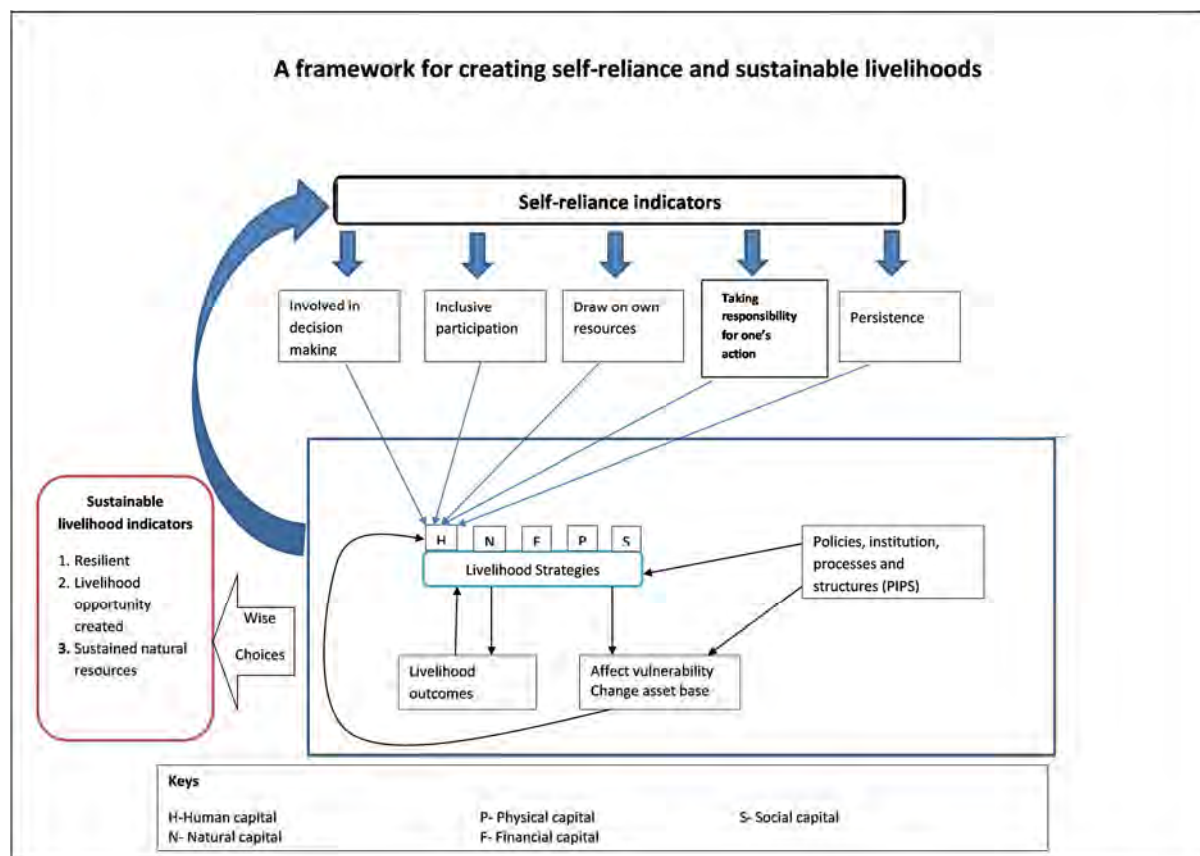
A framework for creating self-reliance and sustainable livelihoods

Self-reliance indicators

Involved in decision making

Inclusive participation

Draw on own resources

Taking responsibility for one's action

Persistence

Sustainable livelihood indicators

1. Resilient
2. Livelihood opportunity created
3. Sustained natural resources

Wise Choices

H N F P S

Livelihood Strategies

Policies, institution, processes and structures (PIPS)

Livelihood outcomes

Affect vulnerability Change asset base

Keys

H-Human capital
N- Natural capital
P- Physical capital
F- Financial capital
S- Social capital